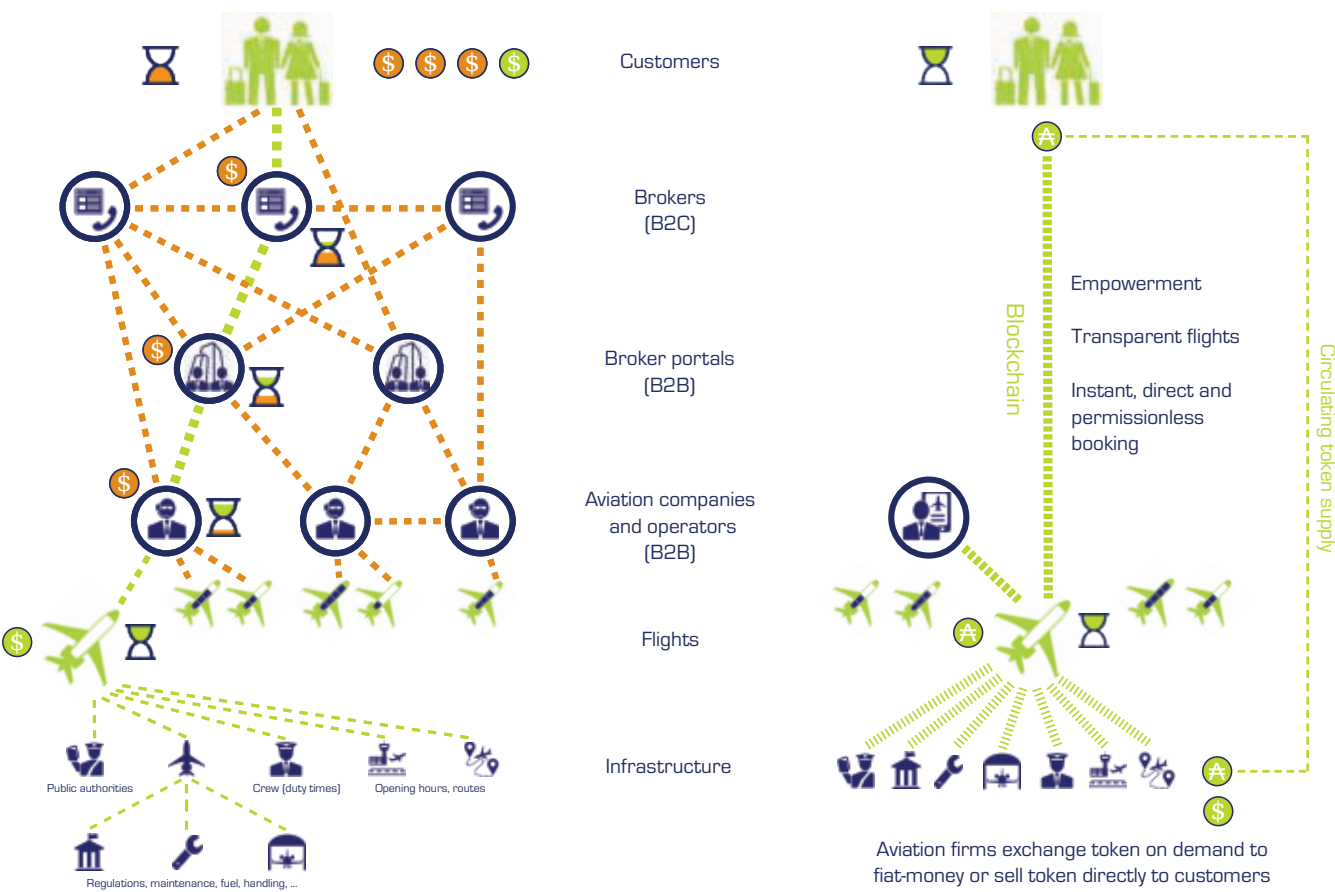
$ $ $ $

Customers

$

Brokers
(B2C)

Empowerment

Transparent flights

Instant, direct and permissionless booking

Blockchain

Circulating token supply

$

Broker portals
(B2B)

$

Aviation companies and operators
(B2B)

$

Flights

Infrastructure

Public authorities

Crew (duty times)

Opening hours, routes

Regulations, maintenance, fuel, handling, ...

$

Aviation firms exchange token on demand to fiat-money or sell token directly to customers